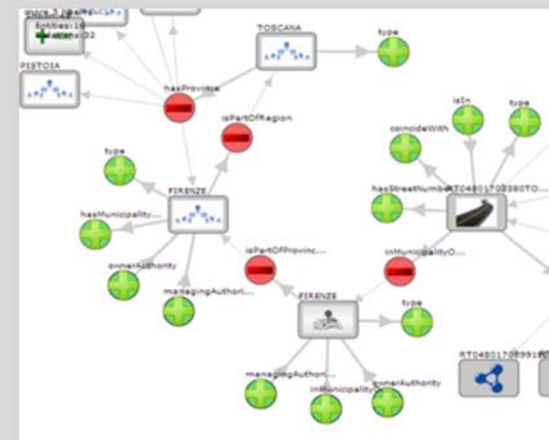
Entities:16
PISTOIA
TOSCANA
type
hasProvince
isPartOfRegion
type
FIRENZE
hasMunicipality...
ownerAuthority
managingAuthori...
isPartOfProvinc...
FIRENZE
type
managingAuthori...
inMunicipality
ownerAuthority
isIn
type
coincideWith
hasStreetNumber
RT04801702380TO...
inMunicipalityO...
RT04801709991